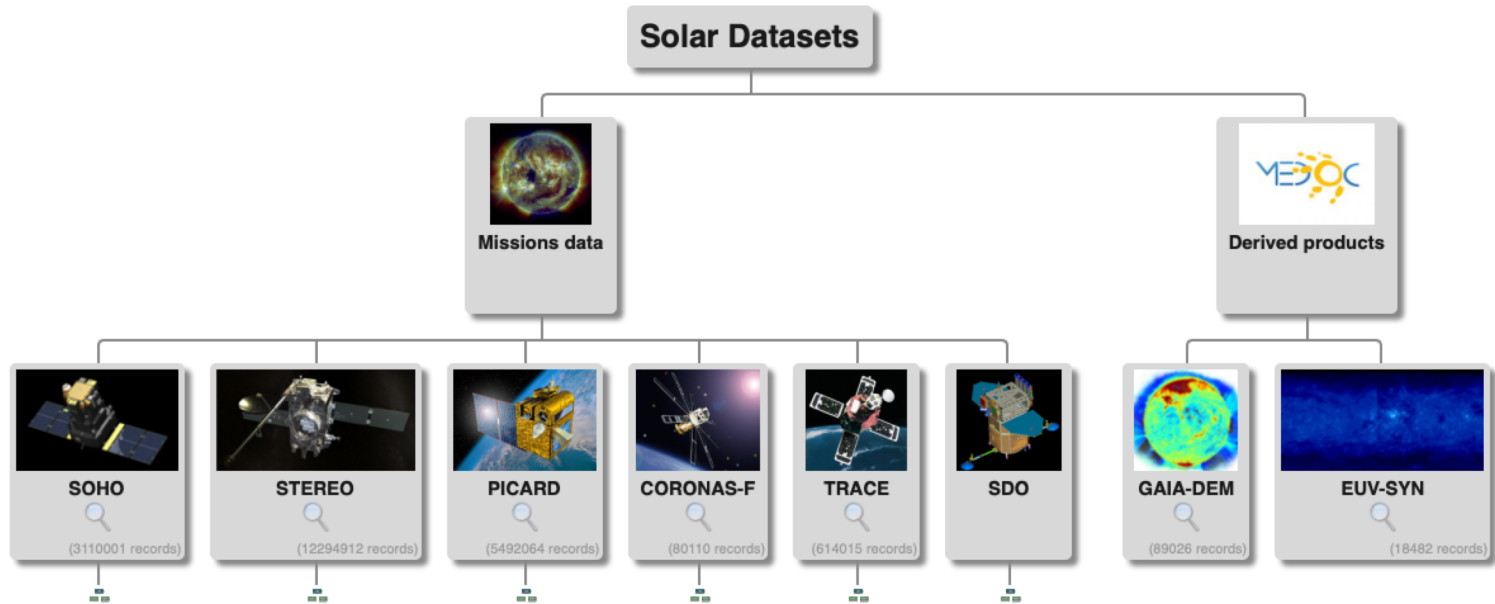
Solar Datasets

Missions data

MEDOC

Derived products

SOHO
(3110001 records)

STEREO
(12294912 records)

PICARD
(5492064 records)

CORONAS-F
(80110 records)

TRACE
(614015 records)

SDO

GAIA-DEM
(89026 records)

EUV-SYN
(18482 records)